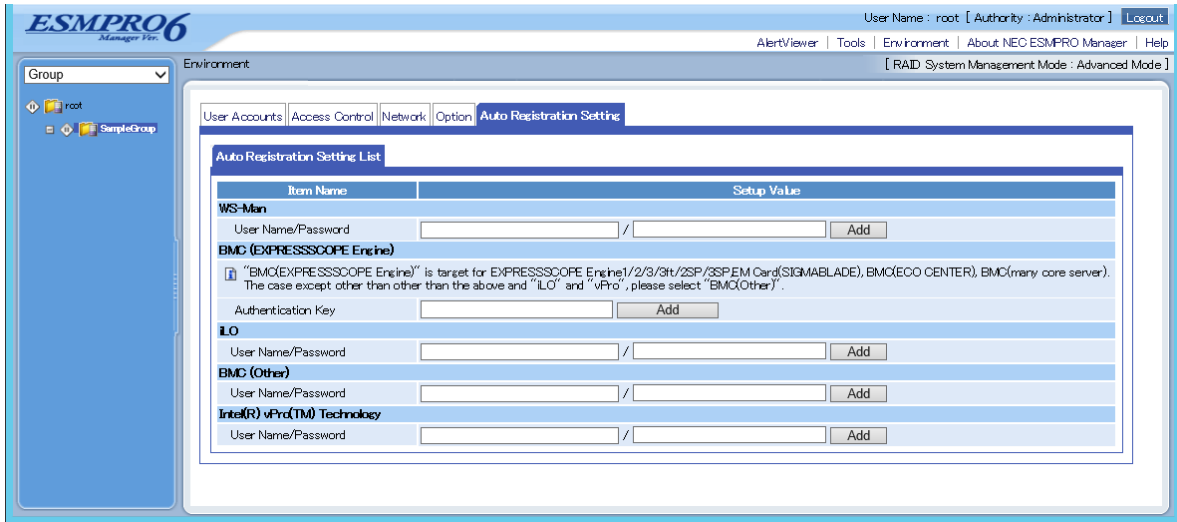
ESMPRO6 Manager Ver.

User Name : root [ Authority : Administrator ] Logout

AlertViewer | Tools | Environment | About NEC ESMPRO Manager | Help

Group

root

SampleGroup

Environment

[ RAID System Management Mode : Advanced Mode ]

User Accounts | Access Control | Network | Option | Auto Registration Setting

Auto Registration Setting List

| Item Name | Setup Value |
|---|---|
| WS-Man | |
| User Name/Password | / Add |
| BMC (EXPRESSSCOPE Engine) | |
| "BMC(EXPRESSSCOPE Engine)" is target for EXPRESSSCOPE Engine1/2/3/3ft/2SP/3SP,EM Card(SIGMABLADE), BMC(ECO CENTER), BMC(many core server). The case except other than other than the above and "iLO" and "vPro", please select "BMC(Other)". | |
| Authentication Key | Add |
| iLO | |
| User Name/Password | / Add |
| BMC (Other) | |
| User Name/Password | / Add |
| Intel(R) vPro(TM) Technology | |
| User Name/Password | / Add |